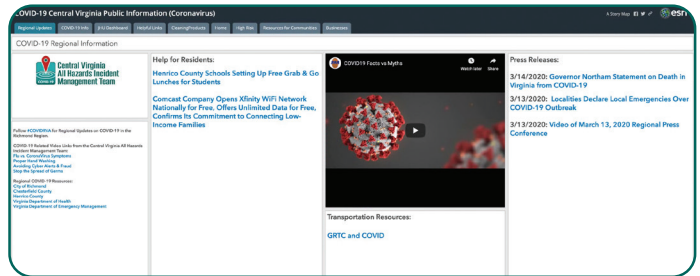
COVID-19 Central Virginia Public Information (Coronavirus)

A Story Map esri

Regional Updates | COVID-19 Info | 2-1-1 Dashboard | Helpful Links | Cleaning Products | Home | High Risk | Resources for Communities | Businesses

COVID-19 Regional Information

Central Virginia All Hazards Incident Management Team

Follow #COVIDRVA for Regional Updates on COVID-19 in the Richmond Region.

COVID-19 Related Video Links from the Central Virginia All Hazards Incident Management Team:
Flu vs. CoronaVirus Symptoms
Proper Hand Washing
Avoiding Cyber Alerts & Fraud
Stop the Spread of Germs

Regional COVID-19 Resources:
City of Richmond
Chesterfield County
Henrico County
Virginia Department of Health
Virginia Department of Emergency Management

Help for Residents:

Henrico County Schools Setting Up Free Grab & Go Lunches for Students

Comcast Company Opens Xfinity WiFi Network Nationally for Free, Offers Unlimited Data for Free, Confirms Its Commitment to Connecting Low-Income Families

COVID19 Facts vs Myths

Watch later Share

Transportation Resources:

GRTC and COVID

Press Releases:

3/14/2020: Governor Northam Statement on Death in Virginia from COVID-19

3/13/2020: Localities Declare Local Emergencies Over COVID-19 Outbreak

3/13/2020: Video of March 13, 2020 Regional Press Conference